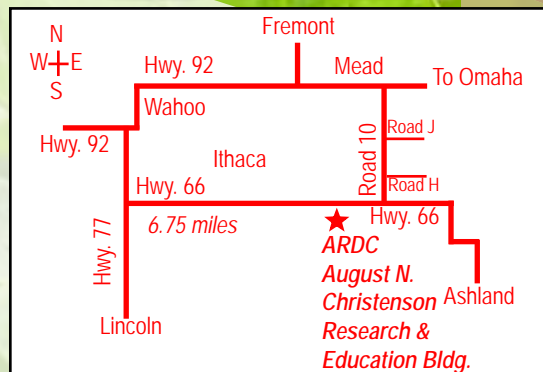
N
W E
S

Fremont

Hwy. 92

Mead

To Omaha

Wahoo

Hwy. 92

Road J

Ithaca

Road 10

Road H

Hwy. 66

Hwy. 66

6.75 miles

Hwy. 77

ARDC
August N.
Christenson
Research &
Education Bldg.

Ashland

Lincoln